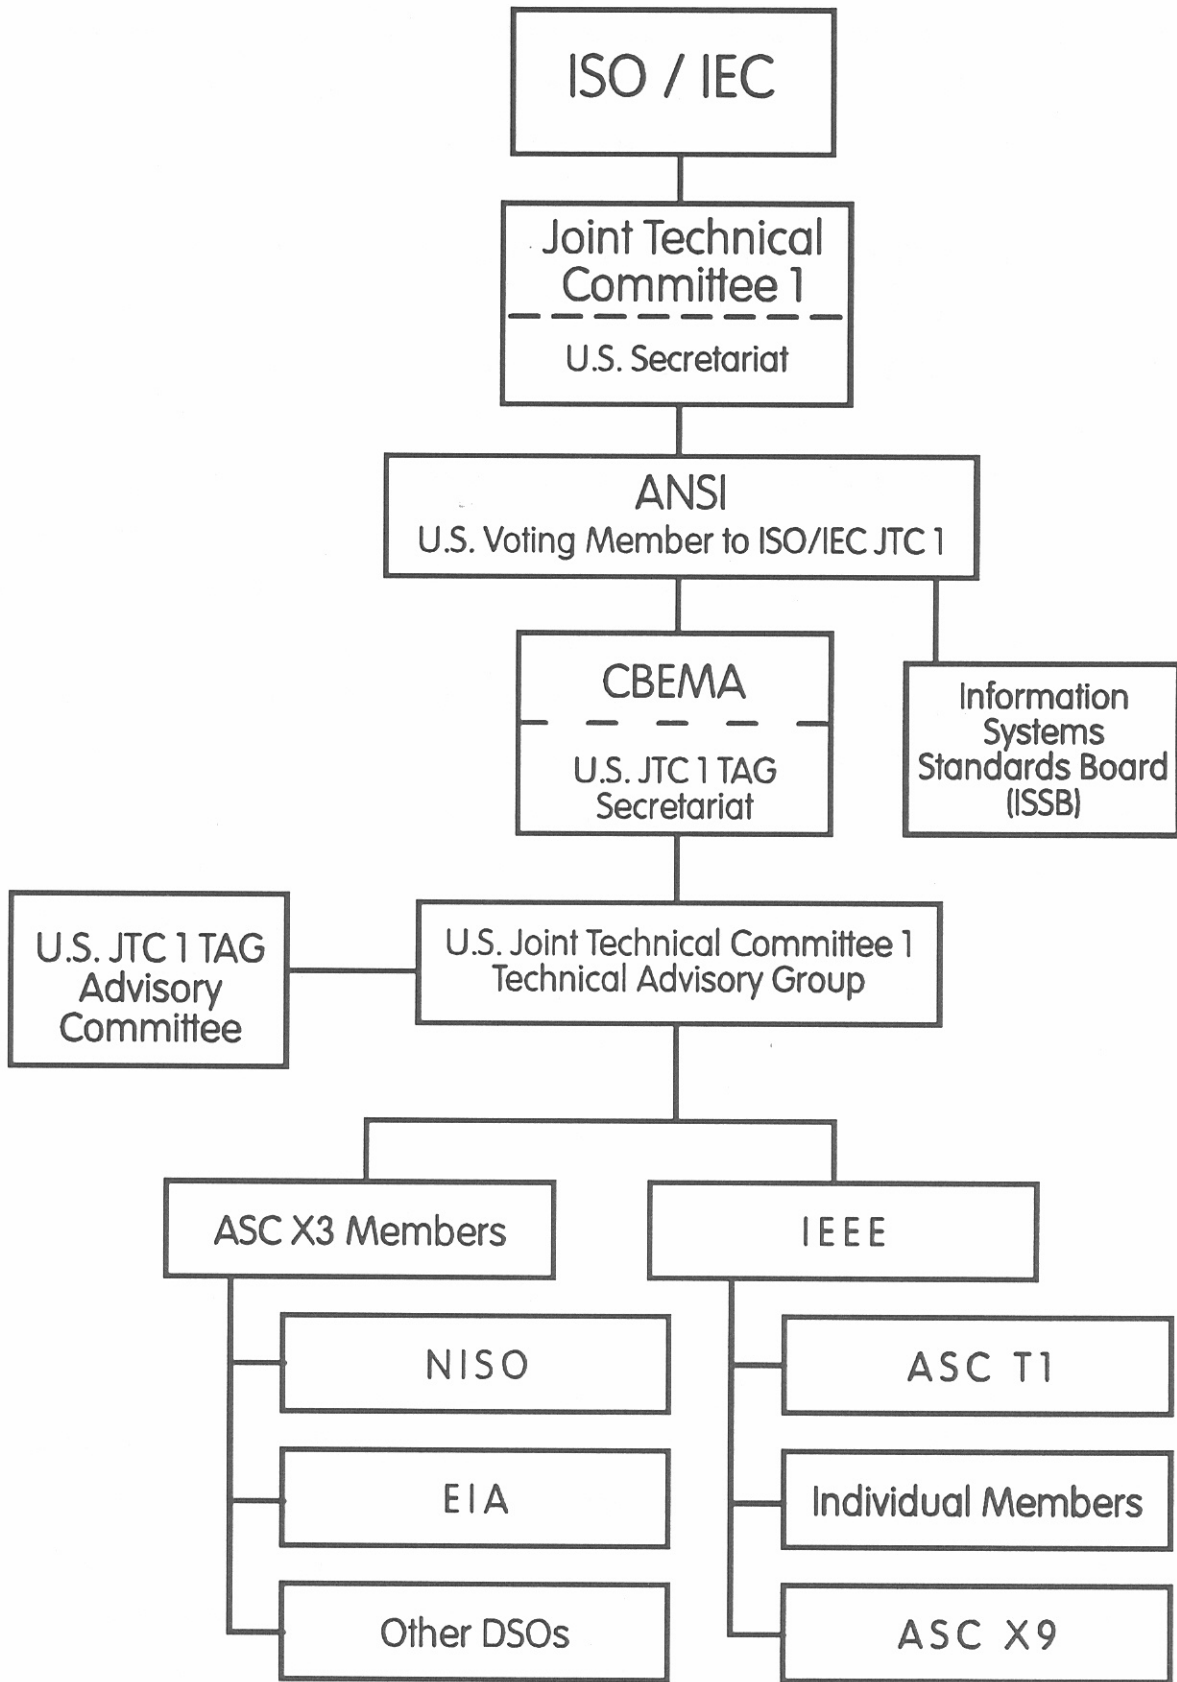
ISO / IEC

Joint Technical Committee 1

U.S. Secretariat

ANSI
U.S. Voting Member to ISO/IEC JTC 1

CBEMA

U.S. JTC 1 TAG Secretariat

Information Systems Standards Board (ISSB)

U.S. JTC 1 TAG Advisory Committee

U.S. Joint Technical Committee 1 Technical Advisory Group

ASC X3 Members

IEEE

NISO

EIA

Other DSOs

ASC T1

Individual Members

ASC X9